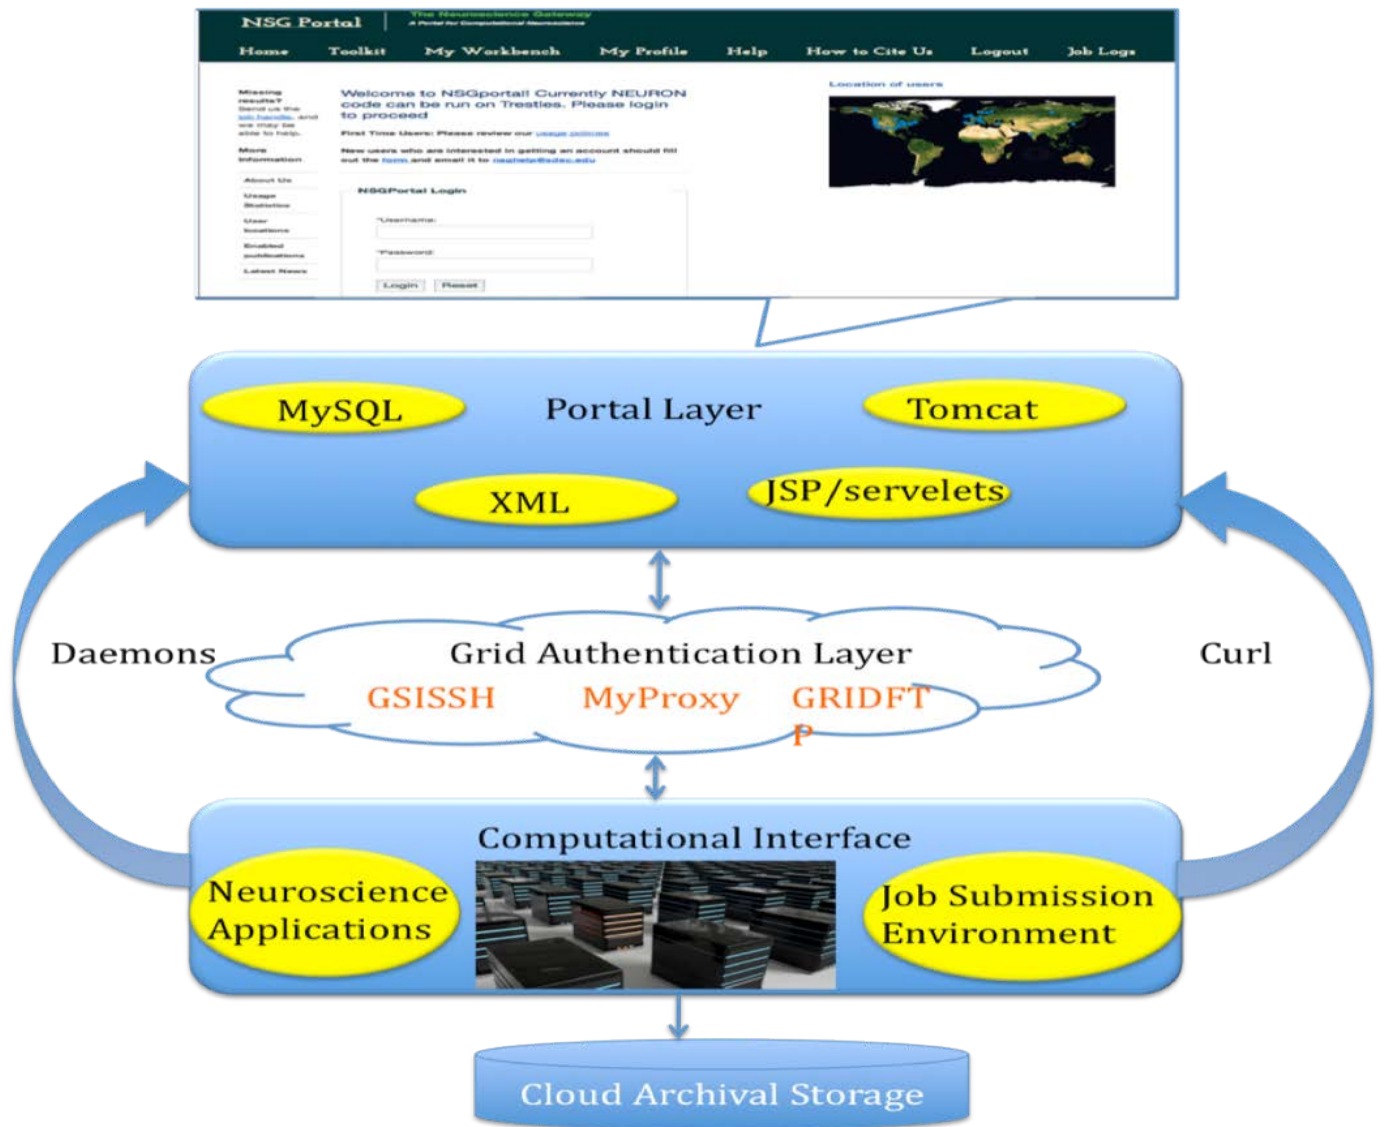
NSG Portal
The Neuroscience Gateway
A Portal for Computational Neuroscience

Home Toolkit My Workbench My Profile Help How to Cite Us Logout Job Logs

Missing results? Send us the job handle, and we may be able to help.

More information

About Us

Usage Statistics

User locations

Enabled publications

Latest News

Welcome to NSGportal! Currently NEURON code can be run on Trestles. Please login to proceed

First Time Users: Please review our usage policies

New users who are interested in getting an account should fill out the form and email it to nsghelp@sdsc.edu

NSGPortal Login

*Username:

*Password:

Login Reset

Location of users

MySQL

Portal Layer

Tomcat

XML

JSP/servelets

Daemons

Grid Authentication Layer

GSISSH MyProxy GRIDFTP

Curl

Computational Interface

Neuroscience Applications

Job Submission Environment

Cloud Archival Storage